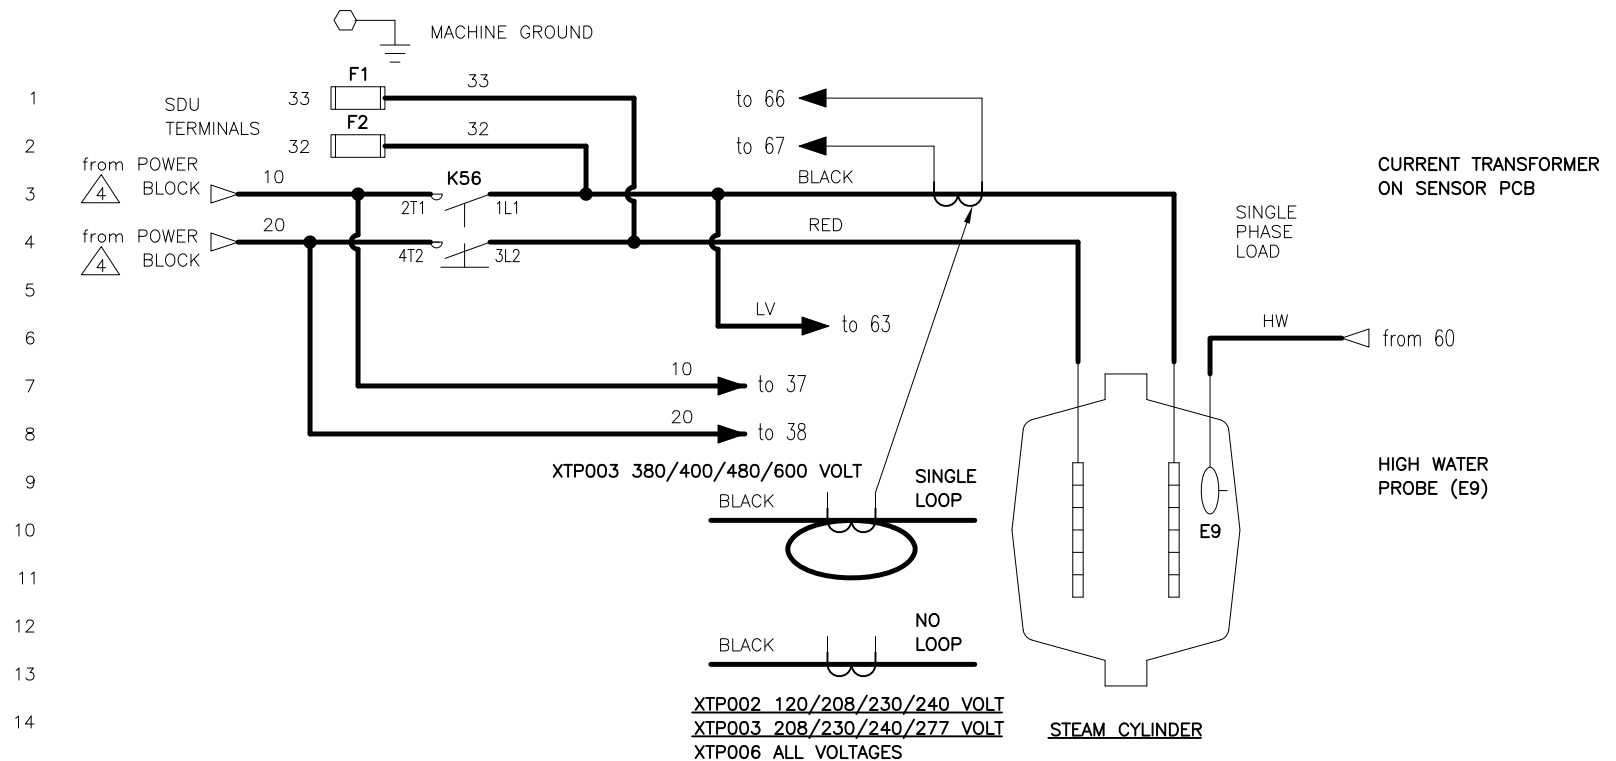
MACHINE GROUND

1
2
3
4
5
6
7
8
9
10
11
12
13
14

SDU TERMINALS

33 F1 33
32 F2 32

from POWER BLOCK 4
10
K56
2T1 1L1

from POWER BLOCK 4
20
4T2 3L2

to 66
to 67

BLACK
RED

LV to 63

10 to 37
20 to 38

CURRENT TRANSFORMER ON SENSOR PCB

SINGLE PHASE LOAD

HW from 60

XTP003 380/400/480/600 VOLT

BLACK
SINGLE LOOP

BLACK
NO LOOP

XTP002 120/208/230/240 VOLT
XTP003 208/230/240/277 VOLT
XTP006 ALL VOLTAGES

E9

STEAM CYLINDER

HIGH WATER PROBE (E9)